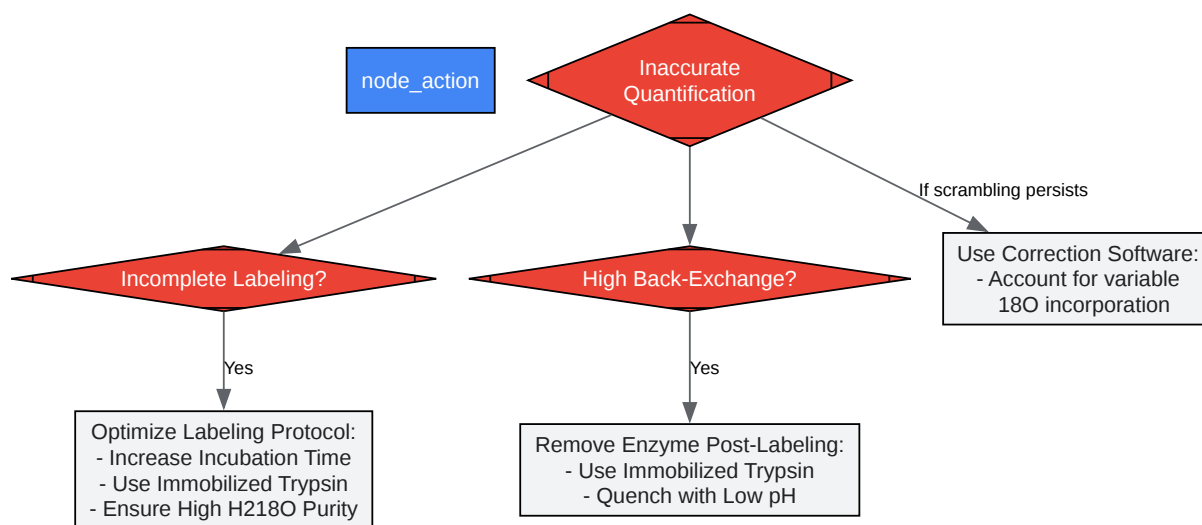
node_action

Inaccurate Quantification

If scrambling persists

Use Correction Software:
- Account for variable 18O incorporation

Incomplete Labeling?

High Back-Exchange?

Yes

Yes

Optimize Labeling Protocol:
- Increase Incubation Time
- Use Immobilized Trypsin
- Ensure High H218O Purity

Remove Enzyme Post-Labeling:
- Use Immobilized Trypsin
- Quench with Low pH